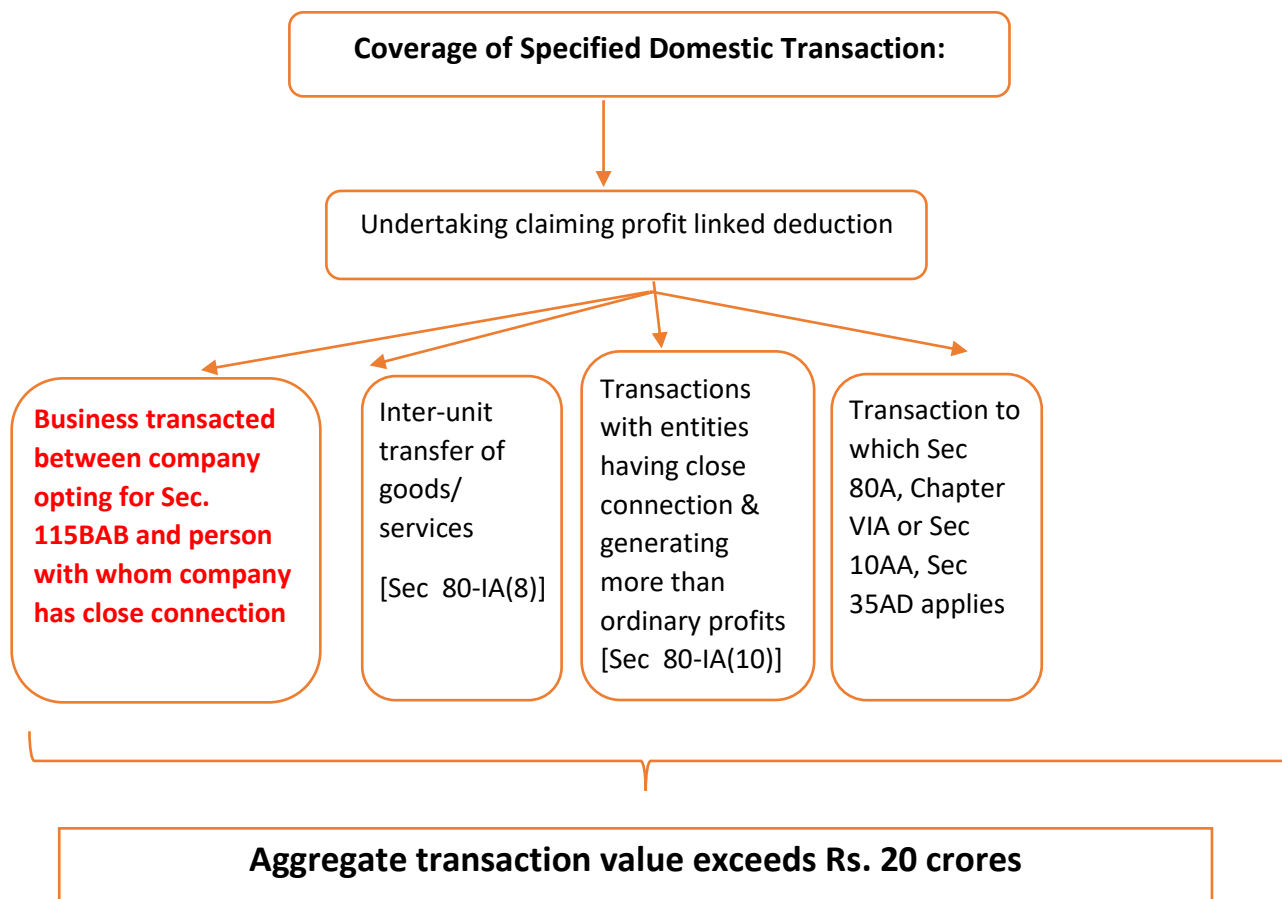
Coverage of Specified Domestic Transaction:

Undertaking claiming profit linked deduction

Business transacted between company opting for Sec. 115BAB and person with whom company has close connection

Inter-unit transfer of goods/ services

[Sec 80-IA(8)]

Transactions with entities having close connection & generating more than ordinary profits [Sec 80-IA(10)]

Transaction to which Sec 80A, Chapter VIA or Sec 10AA, Sec 35AD applies

Aggregate transaction value exceeds Rs. 20 crores